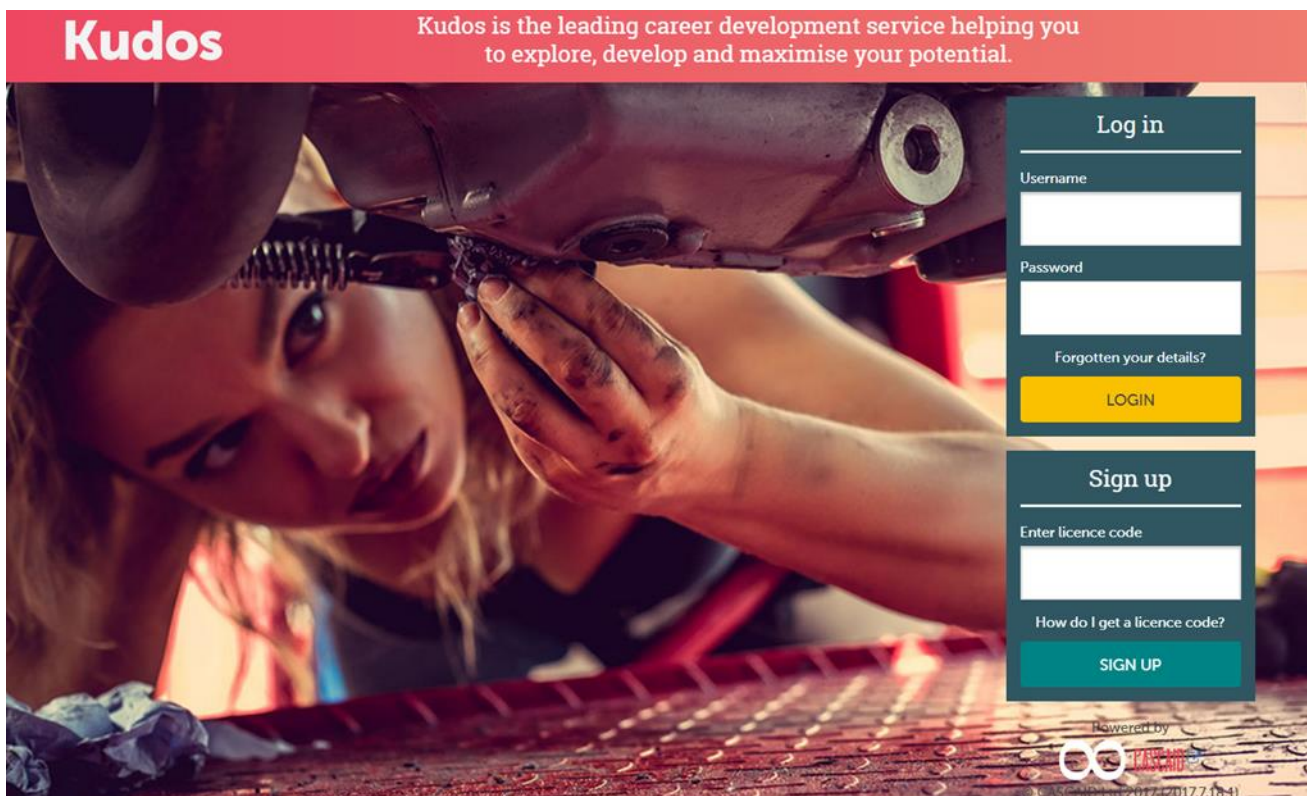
Kudos

Kudos is the leading career development service helping you to explore, develop and maximise your potential.

Log in

Username

Password

Forgotten your details?

LOGIN

Sign up

Enter licence code

How do I get a licence code?

SIGN UP

Powered by

CASCAID

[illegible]